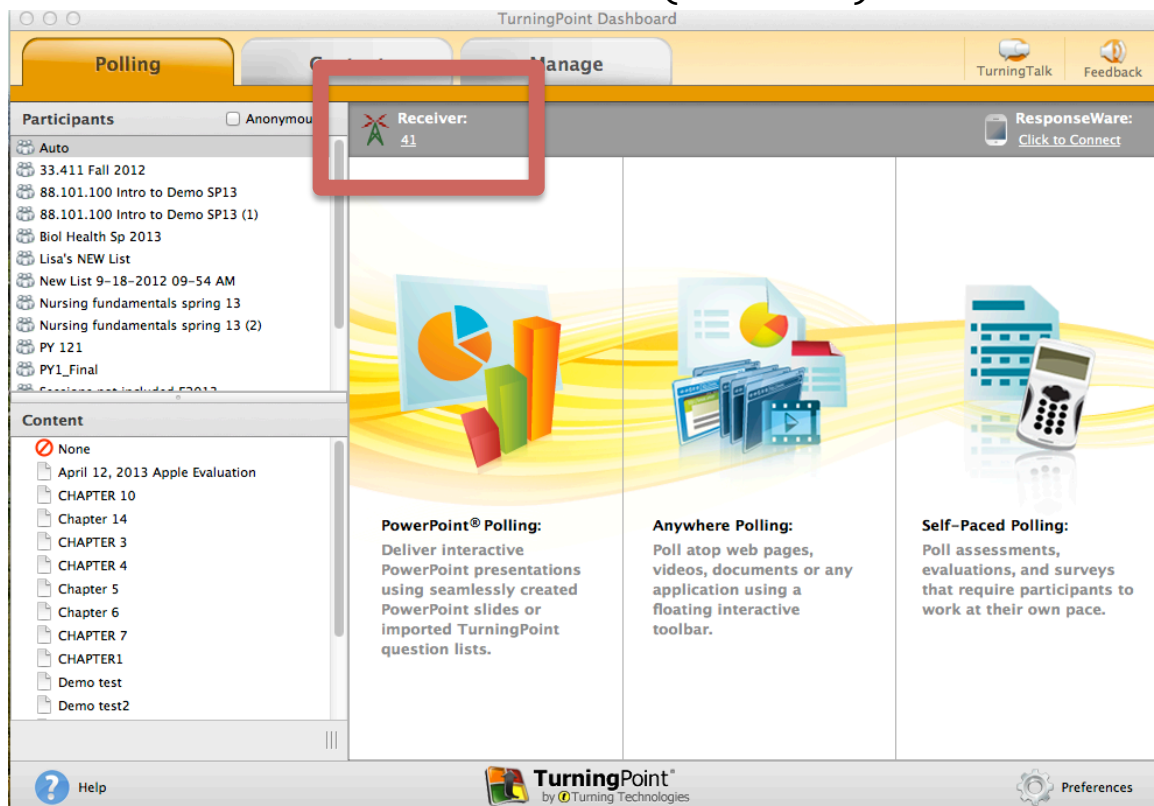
TurningPoint Dashboard

Polling
Content
Manage

TurningTalk
Feedback

Participants
Anonymous

Auto
33.411 Fall 2012
88.101.100 Intro to Demo SP13
88.101.100 Intro to Demo SP13 (1)
Biol Health Sp 2013
Lisa's NEW List
New List 9-18-2012 09-54 AM
Nursing fundamentals spring 13
Nursing fundamentals spring 13 (2)
PY 121
PY1_Final
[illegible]

Receiver:
41

ResponseWare:
Click to Connect

Content
None
April 12, 2013 Apple Evaluation
CHAPTER 10
Chapter 14
CHAPTER 3
CHAPTER 4
Chapter 5
Chapter 6
CHAPTER 7
CHAPTER1
Demo test
Demo test2

PowerPoint® Polling:
Deliver interactive PowerPoint presentations using seamlessly created PowerPoint slides or imported TurningPoint question lists.

Anywhere Polling:
Poll atop web pages, videos, documents or any application using a floating interactive toolbar.

Self-Paced Polling:
Poll assessments, evaluations, and surveys that require participants to work at their own pace.

Help

TurningPoint®
by Turning Technologies

Preferences